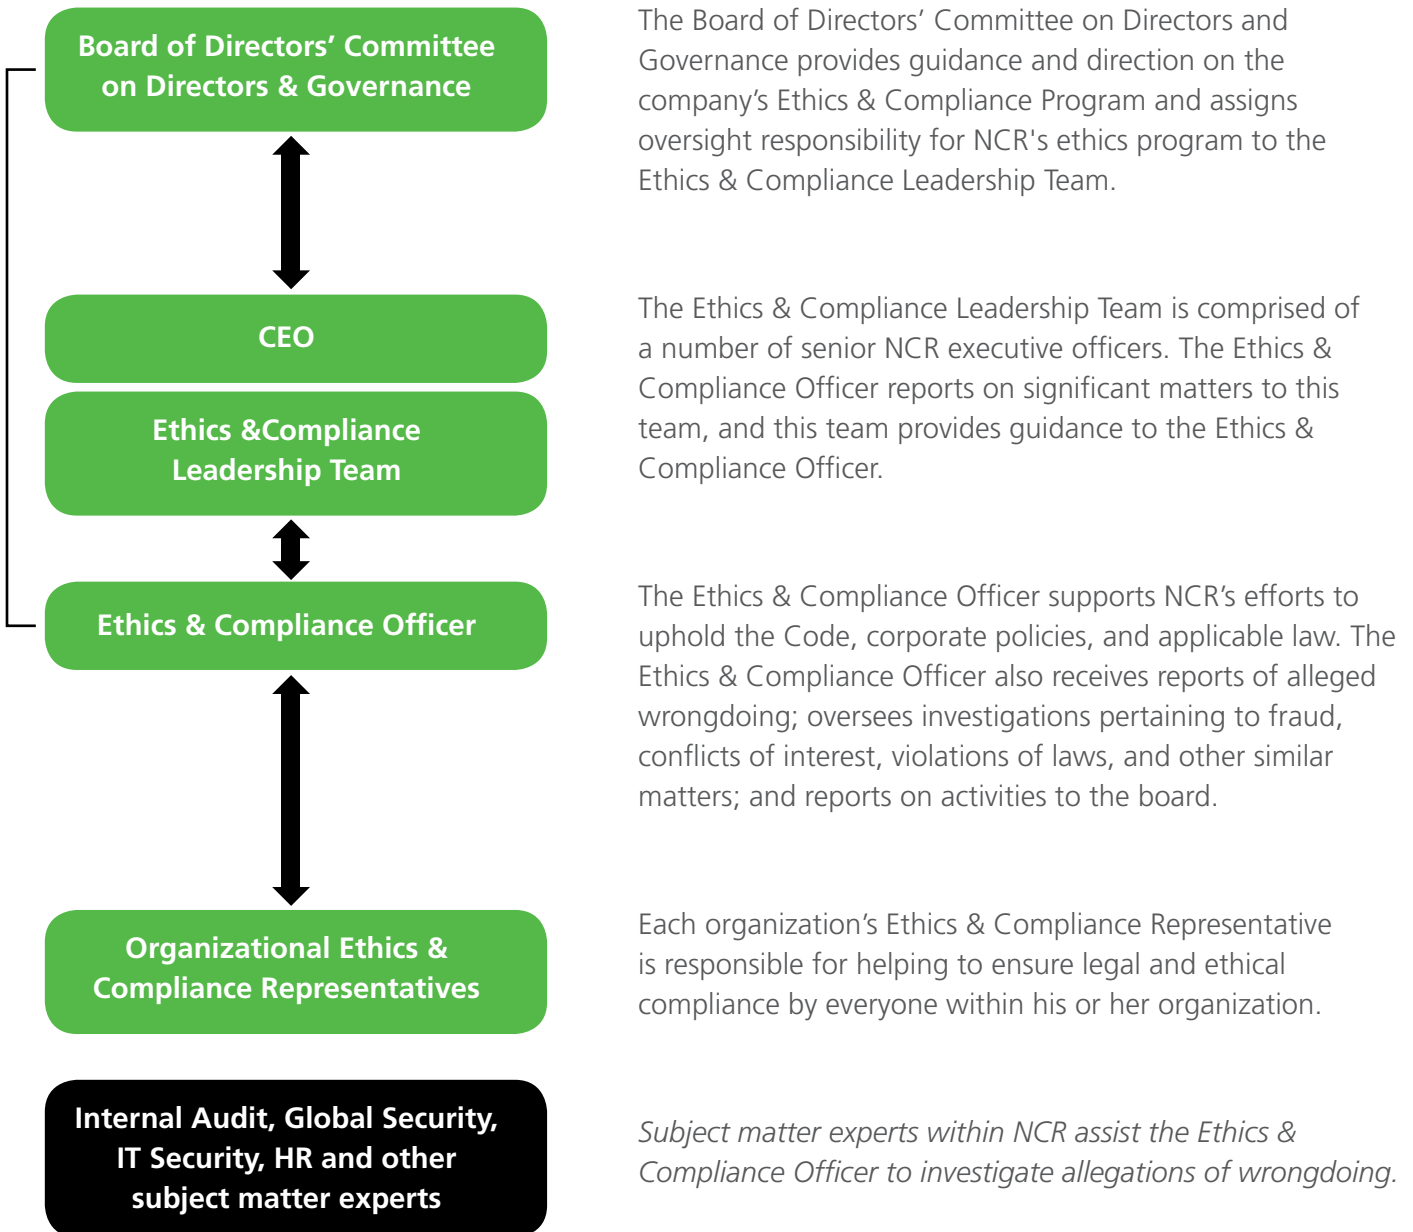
Board of Directors' Committee on Directors & Governance

The Board of Directors' Committee on Directors and Governance provides guidance and direction on the company's Ethics & Compliance Program and assigns oversight responsibility for NCR's ethics program to the Ethics & Compliance Leadership Team.

CEO

Ethics &Compliance Leadership Team

The Ethics & Compliance Leadership Team is comprised of a number of senior NCR executive officers. The Ethics & Compliance Officer reports on significant matters to this team, and this team provides guidance to the Ethics & Compliance Officer.

Ethics & Compliance Officer

The Ethics & Compliance Officer supports NCR's efforts to uphold the Code, corporate policies, and applicable law. The Ethics & Compliance Officer also receives reports of alleged wrongdoing; oversees investigations pertaining to fraud, conflicts of interest, violations of laws, and other similar matters; and reports on activities to the board.

Organizational Ethics & Compliance Representatives

Each organization's Ethics & Compliance Representative is responsible for helping to ensure legal and ethical compliance by everyone within his or her organization.

Internal Audit, Global Security, IT Security, HR and other subject matter experts

Subject matter experts within NCR assist the Ethics & Compliance Officer to investigate allegations of wrongdoing.